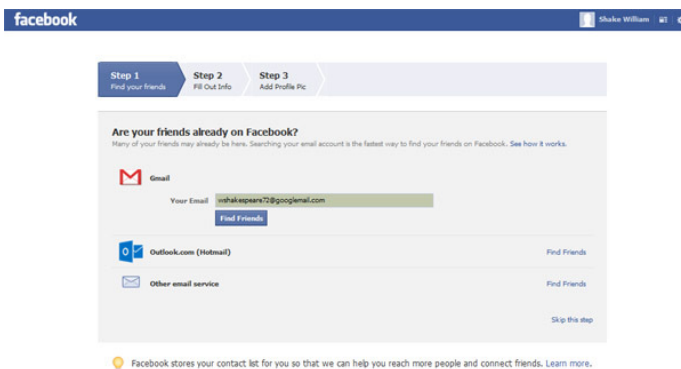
facebook

Shake William

Step 1
Find your friends

Step 2
Fill Out Info

Step 3
Add Profile Pic

Are your friends already on Facebook?

Many of your friends may already be here. Searching your email account is the fastest way to find your friends on Facebook. See how it works.

Gmail

Your Email wshakespeare72@googlemail.com

Find Friends

Outlook.com (Hotmail)

Find Friends

Other email service

Find Friends

Skip this step

Facebook stores your contact list for you so that we can help you reach more people and connect friends. Learn more.